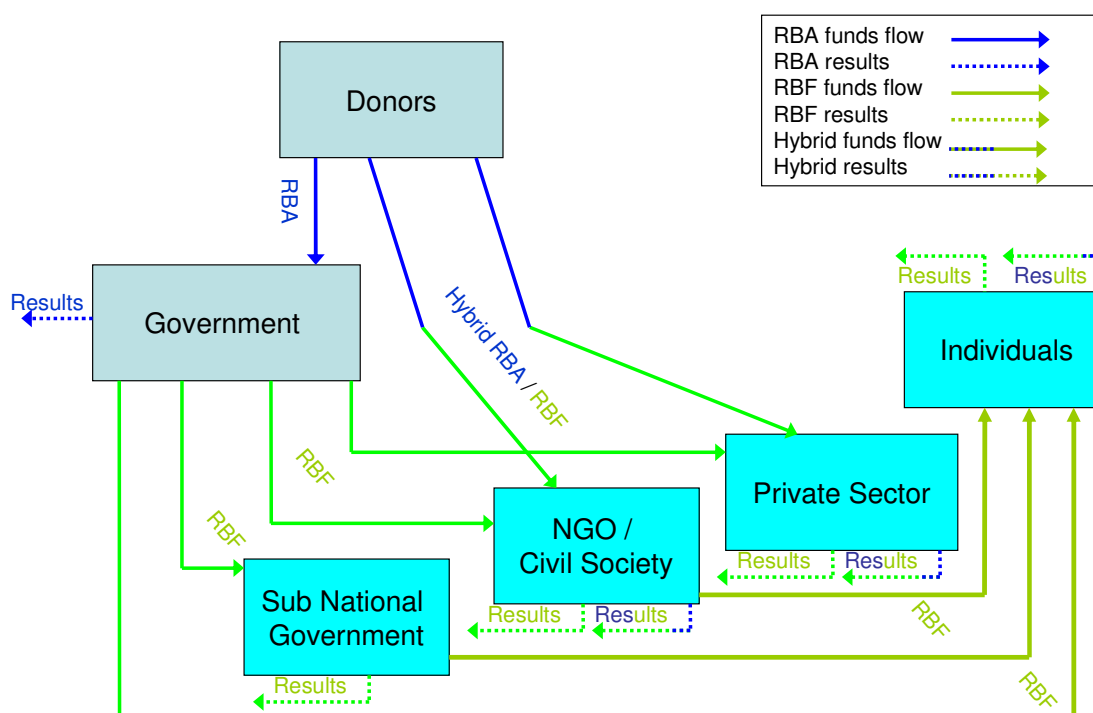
RBA funds flow
RBA results
RBF funds flow
RBF results
Hybrid funds flow
Hybrid results

Donors

RBA

Government

Results

Hybrid RBA / RBF

Results
Results

Individuals

RBF

RBF

Private Sector

NGO / Civil Society

Sub National Government

Results
Results

Results
Results

RBF

Results

RBF